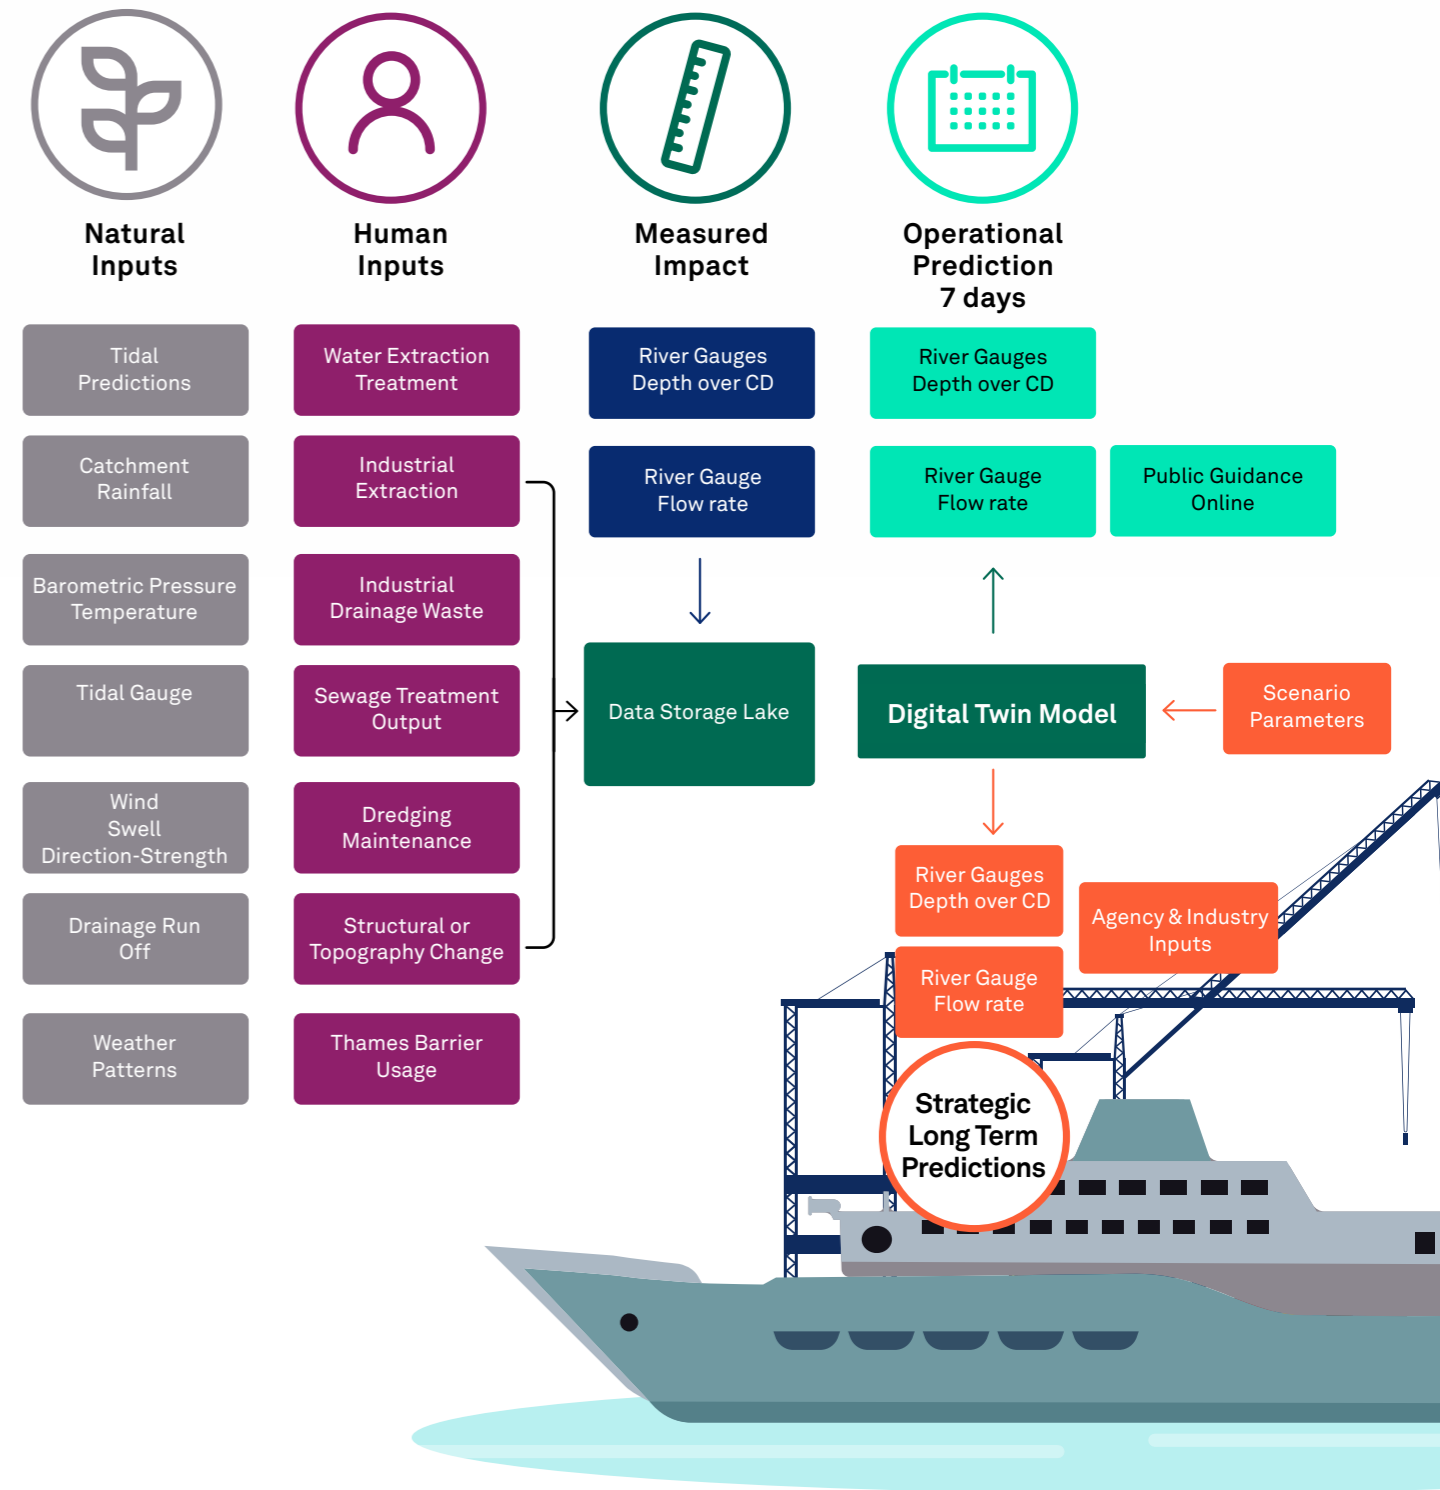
Natural Inputs

Human Inputs

Measured Impact

Operational Prediction 7 days

Tidal Predictions

Catchment Rainfall

Barometric Pressure Temperature

Tidal Gauge

Wind Swell Direction-Strength

Drainage Run Off

Weather Patterns

Water Extraction Treatment

Industrial Extraction

Industrial Drainage Waste

Sewage Treatment Output

Dredging Maintenance

Structural or Topography Change

Thames Barrier Usage

River Gauges Depth over CD

River Gauge Flow rate

Data Storage Lake

River Gauges Depth over CD

River Gauge Flow rate

Public Guidance Online

Digital Twin Model

Scenario Parameters

River Gauges Depth over CD

River Gauge Flow rate

Agency & Industry Inputs

Strategic Long Term Predictions